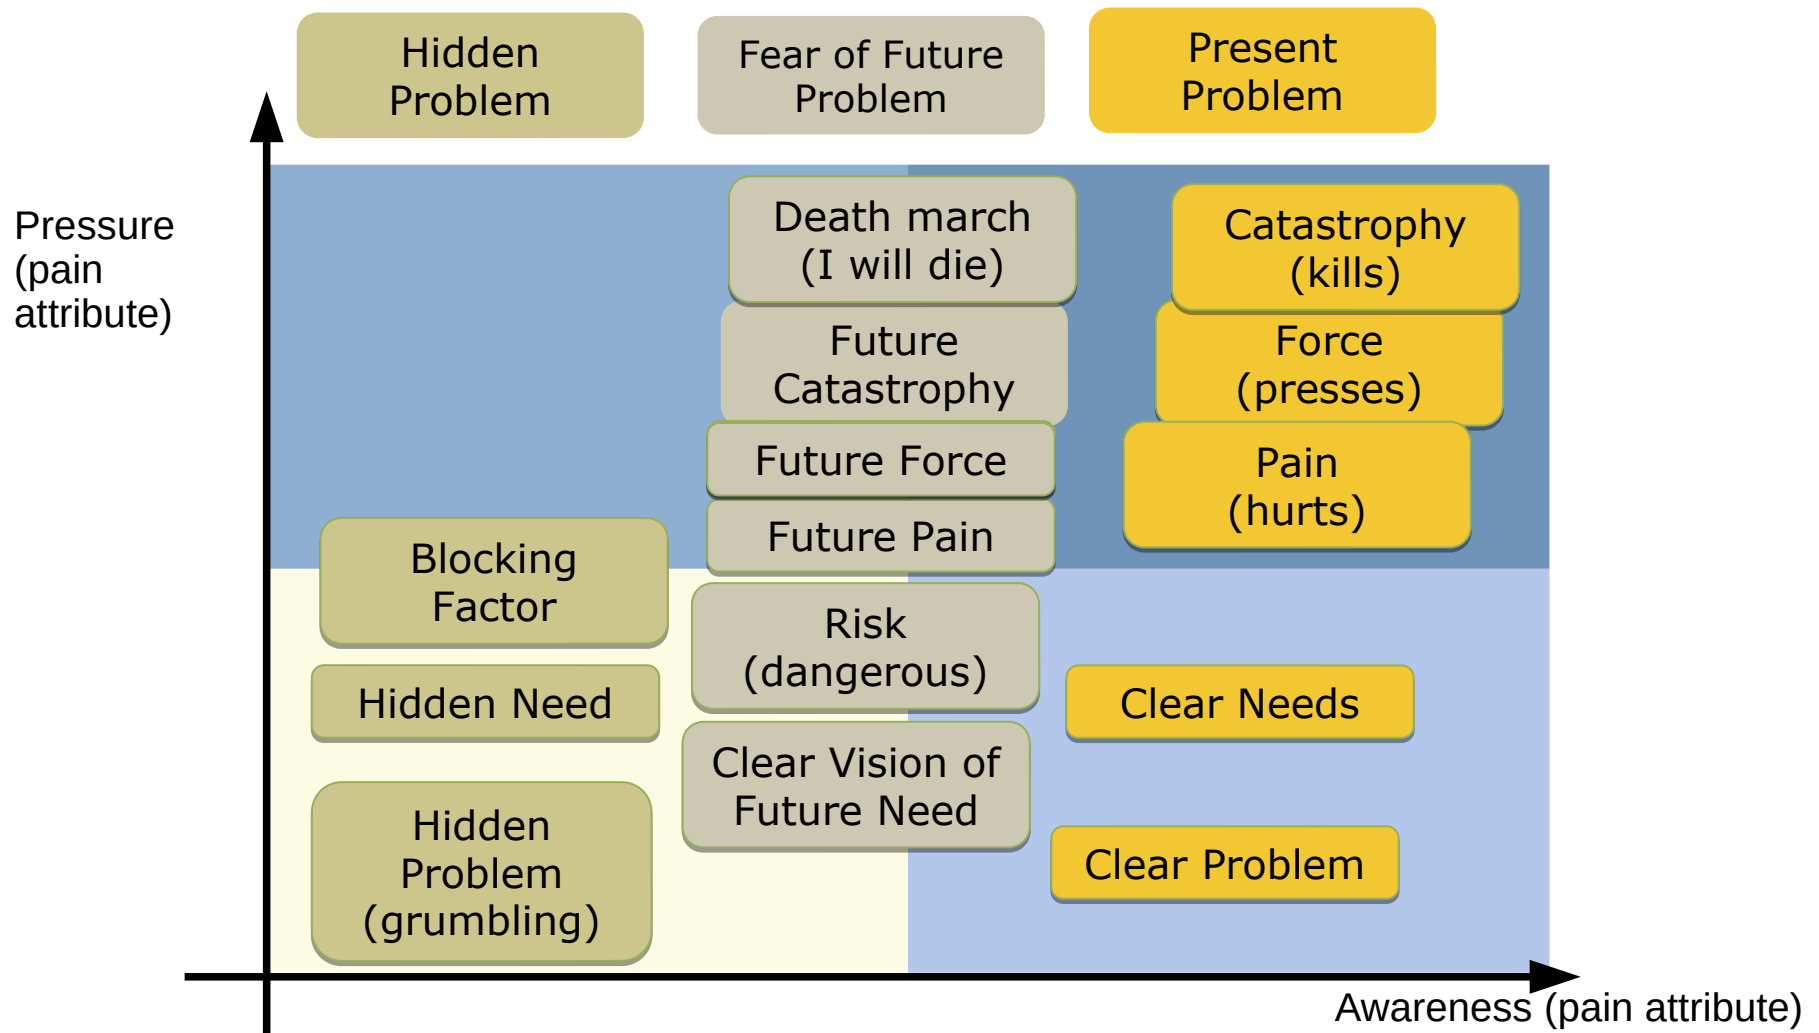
Hidden Problem

Fear of Future Problem

Present Problem

Pressure (pain attribute)

Death march (I will die)

Catastrophy (kills)

Future Catastrophy

Force (presses)

Future Force

Pain (hurts)

Future Pain

Blocking Factor

Risk (dangerous)

Hidden Need

Clear Needs

Clear Vision of Future Need

Hidden Problem (grumbling)

Clear Problem

Awareness (pain attribute)